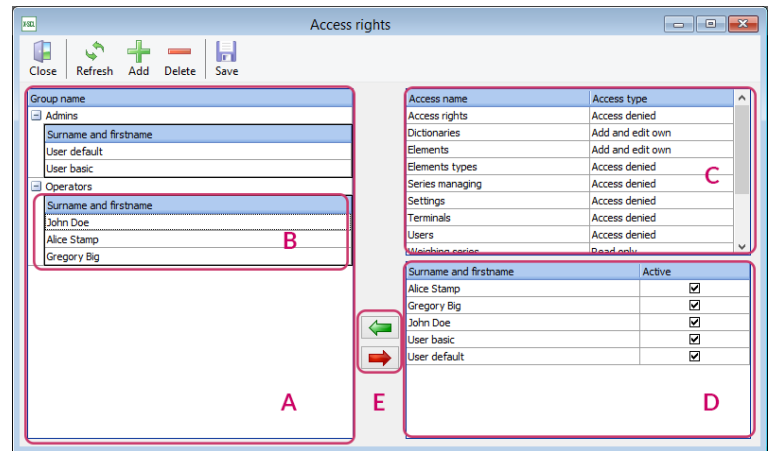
Access rights

Close Refresh Add Delete Save

| Group name |
|---|
| Admins |

| Surname and firstname |
|---|
| User default |
| User basic |

Operators

| Surname and firstname |
|---|
| John Doe |
| Alice Stamp |
| Gregory Big |

B

A

| Access name | Access type |
|---|---|
| Access rights | Access denied |
| Dictionaries | Add and edit own |
| Elements | Add and edit own |
| Elements types | Access denied |
| Series managing | Access denied |
| Settings | Access denied |
| Terminals | Access denied |
| Users | Access denied |
| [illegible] | Read only |

C

| Surname and firstname | Active |
|---|---|
| Alice Stamp | ☑ |
| Gregory Big | ☑ |
| John Doe | ☑ |
| User basic | ☑ |
| User default | ☑ |

E

D